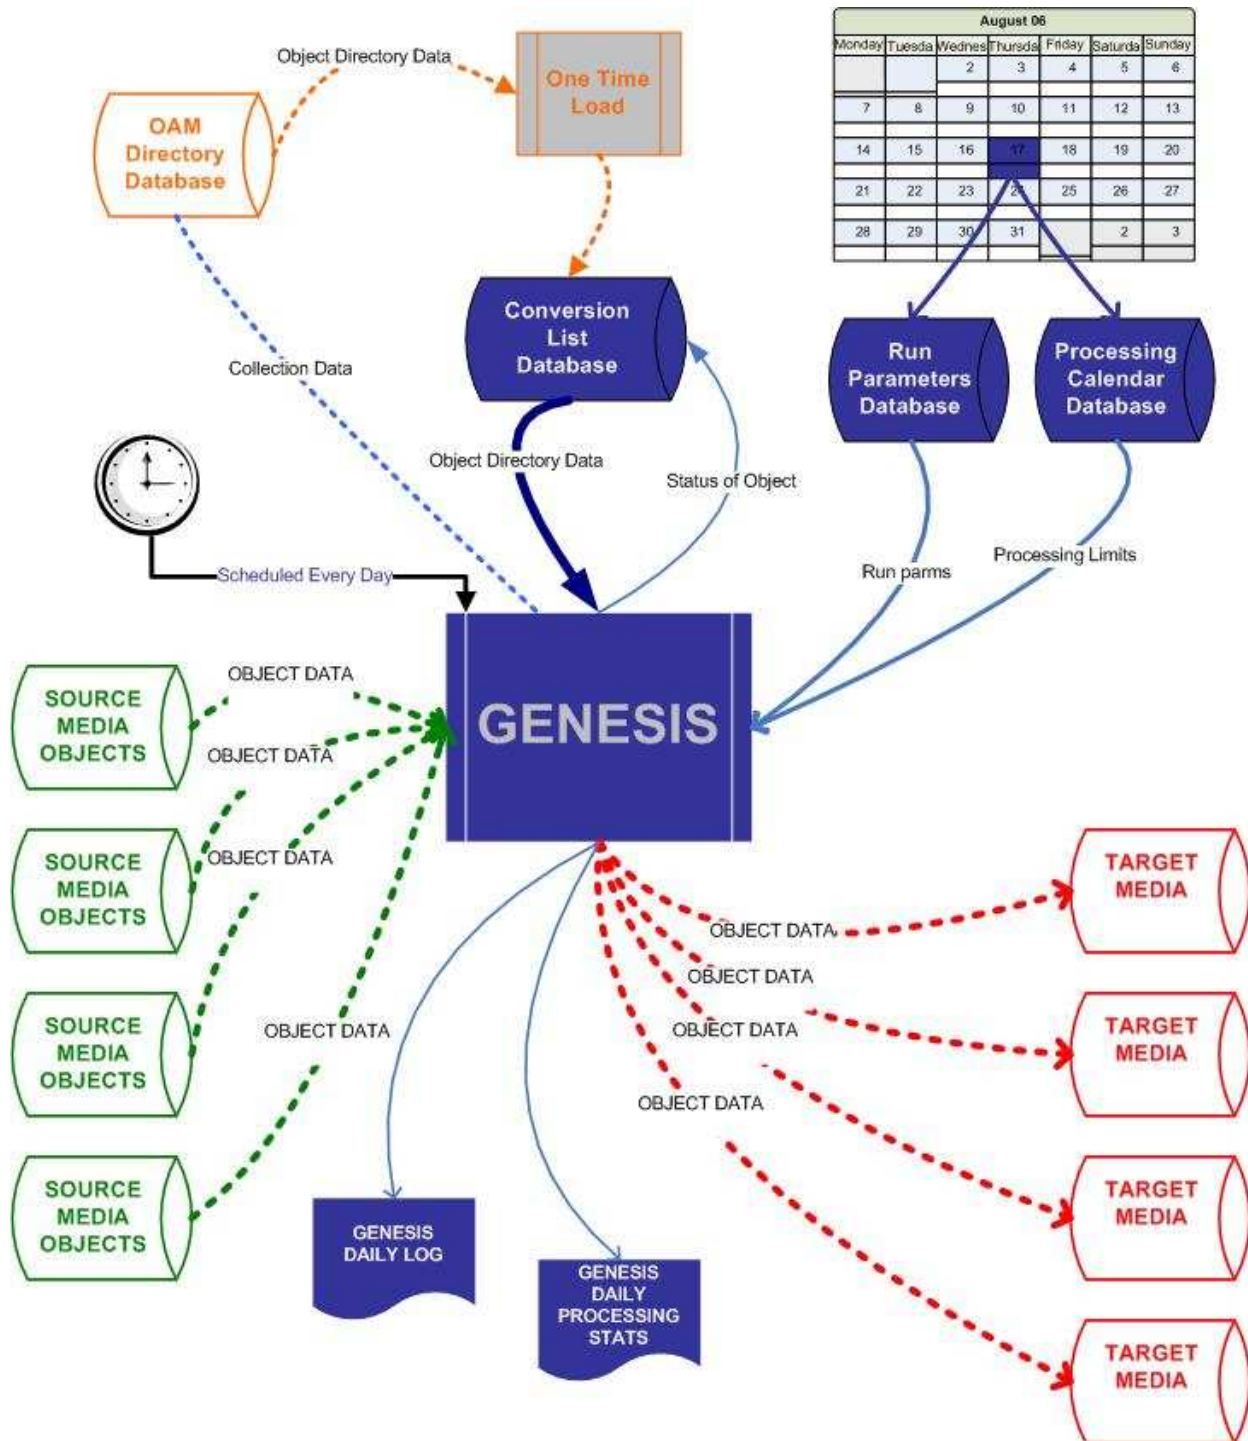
Object Directory Data

One Time Load

OAM Directory Database

August 06

| Monday | Tuesda | Wednes | Thursda | Friday | Saturda | Sunday |
|---|---|---|---|---|---|---|
| | | 2 | 3 | 4 | 5 | 6 |
| 7 | 8 | 9 | 10 | 11 | 12 | 13 |
| 14 | 15 | 16 | 17 | 18 | 19 | 20 |
| 21 | 22 | 23 | 24 | 25 | 26 | 27 |
| 28 | 29 | 30 | 31 | | 2 | 3 |

Conversion List Database

Collection Data

Run Parameters Database

Processing Calendar Database

Object Directory Data

Status of Object

Scheduled Every Day

Run parms

Processing Limits

SOURCE MEDIA OBJECTS

OBJECT DATA

OBJECT DATA

GENESIS

SOURCE MEDIA OBJECTS

OBJECT DATA

TARGET MEDIA

OBJECT DATA

OBJECT DATA

SOURCE MEDIA OBJECTS

OBJECT DATA

OBJECT DATA

TARGET MEDIA

OBJECT DATA

TARGET MEDIA

SOURCE MEDIA OBJECTS

GENESIS DAILY LOG

GENESIS DAILY PROCESSING STATS

TARGET MEDIA